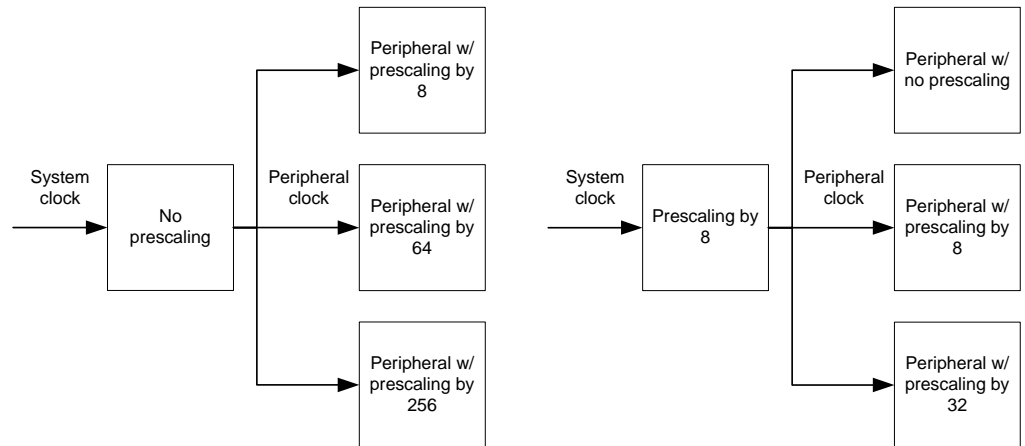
System clock

No prescaling

Peripheral clock

Peripheral w/ prescaling by 8

Peripheral w/ prescaling by 64

Peripheral w/ prescaling by 256

System clock

Prescaling by 8

Peripheral clock

Peripheral w/ no prescaling

Peripheral w/ prescaling by 8

Peripheral w/ prescaling by 32